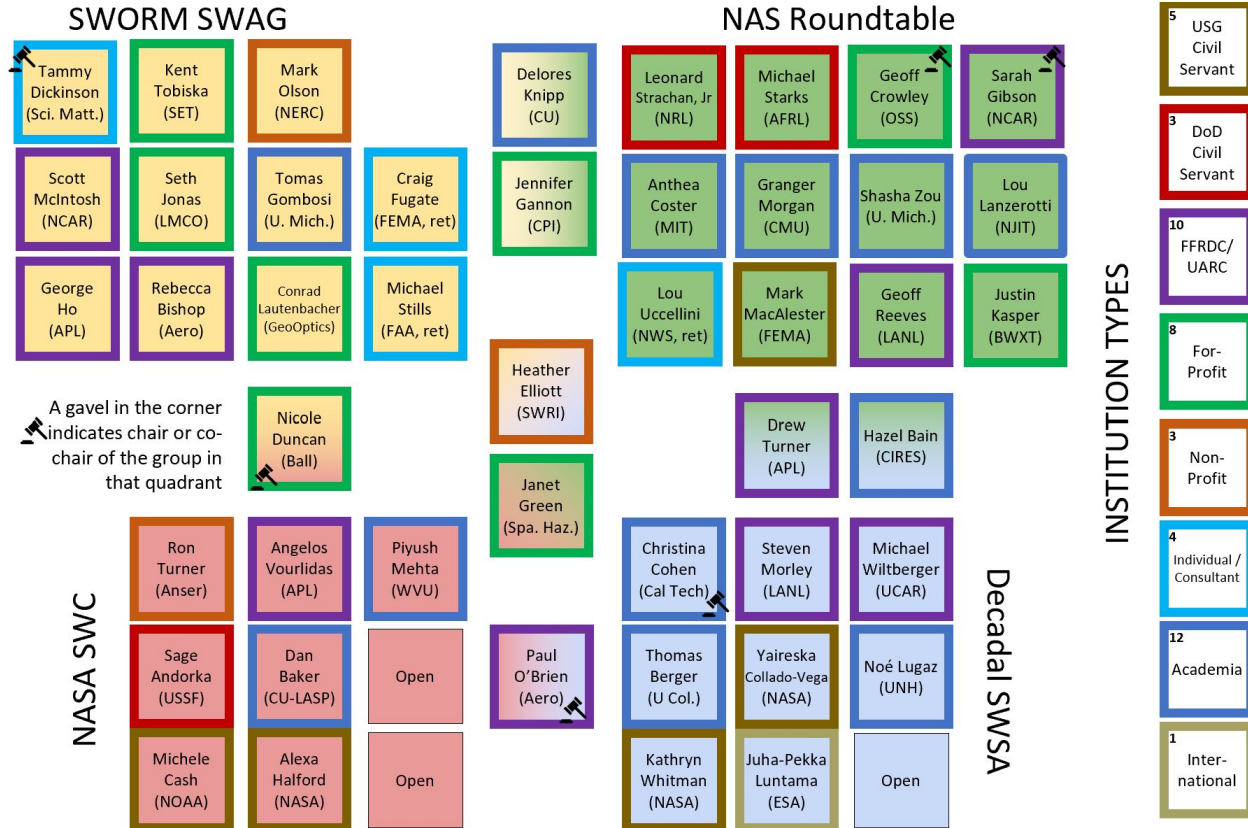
SWORM SWAG

Tammy Dickinson (Sci. Matt.)

Kent Tobiska (SET)

Mark Olson (NERC)

Scott McIntosh (NCAR)

Seth Jonas (LMCO)

Tomas Gombosi (U. Mich.)

Craig Fugate (FEMA, ret)

George Ho (APL)

Rebecca Bishop (Aero)

Conrad Lautenbacher (GeoOptics)

Michael Stills (FAA, ret)

A gavel in the corner indicates chair or co-chair of the group in that quadrant

Nicole Duncan (Ball)

Delores Knipp (CU)

Jennifer Gannon (CPI)

Heather Elliott (SWRI)

Janet Green (Spa. Haz.)

Paul O'Brien (Aero)

NAS Roundtable

Leonard Strachan, Jr (NRL)

Michael Starks (AFRL)

Geoff Crowley (OSS)

Sarah Gibson (NCAR)

Anthea Coster (MIT)

Granger Morgan (CMU)

Shasha Zou (U. Mich.)

Lou Lanzerotti (NJIT)

Lou Uccellini (NWS, ret)

Mark MacAlester (FEMA)

Geoff Reeves (LANL)

Justin Kasper (BWXT)

Drew Turner (APL)

Hazel Bain (CIRES)

NASA SWC

Ron Turner (Anser)

Angelos Vourlidas (APL)

Piyush Mehta (WVU)

Sage Andorka (USSF)

Dan Baker (CU-LASP)

Open

Michele Cash (NOAA)

Alexa Halford (NASA)

Open

Christina Cohen (Cal Tech)

Steven Morley (LANL)

Michael Wiltberger (UCAR)

Thomas Berger (U Col.)

Yaireska Collado-Vega (NASA)

Noé Lugaz (UNH)

Kathryn Whitman (NASA)

Juha-Pekka Luntama (ESA)

Open

Decadal SWSA

INSTITUTION TYPES

5 USG Civil Servant

3 DoD Civil Servant

10 FFRDC/ UARC

8 For-Profit

3 Non-Profit

4 Individual / Consultant

12 Academia

1 Inter-national